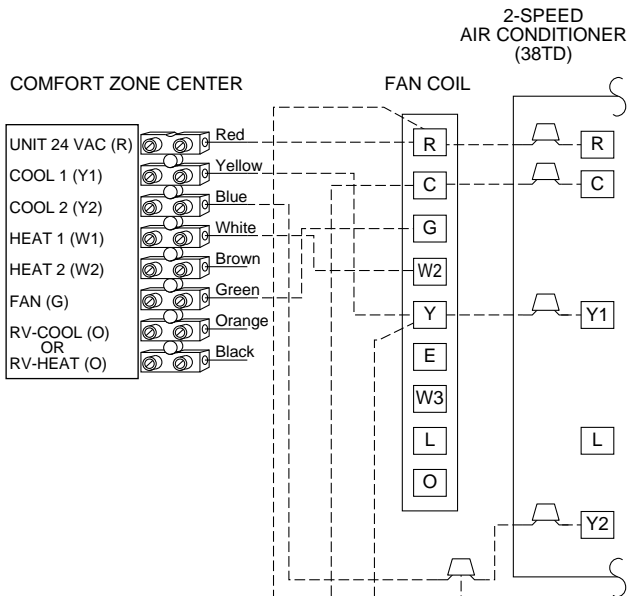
2-SPEED
AIR CONDITIONER
(38TD)

COMFORT ZONE CENTER

FAN COIL

UNIT 24 VAC (R)
COOL 1 (Y1)
COOL 2 (Y2)
HEAT 1 (W1)
HEAT 2 (W2)
FAN (G)
RV-COOL (O)
OR
RV-HEAT (O)

Red
Yellow
Blue
White
Brown
Green
Orange
Black

R
C
G
W2
Y
E
W3
L
O

R
C
Y1
L
Y2